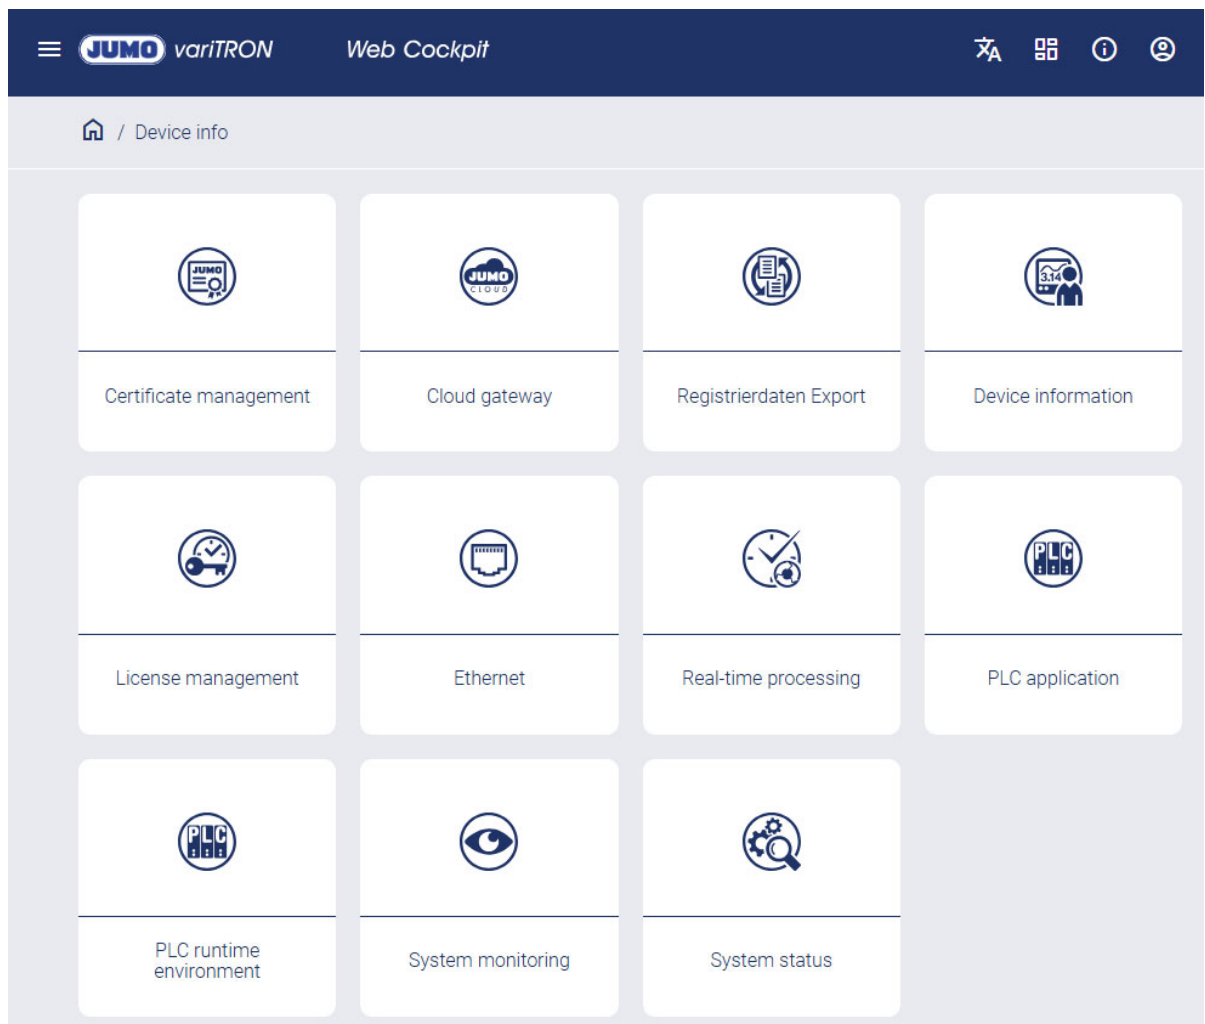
JUMO variTRON Web Cockpit

/ Device info

JUMO
Certificate management

JUMO CLOUD
Cloud gateway

Registrierdaten Export

3.14
Device information

License management

Ethernet

Real-time processing

PLC
PLC application

PLC
PLC runtime environment

System monitoring

System status